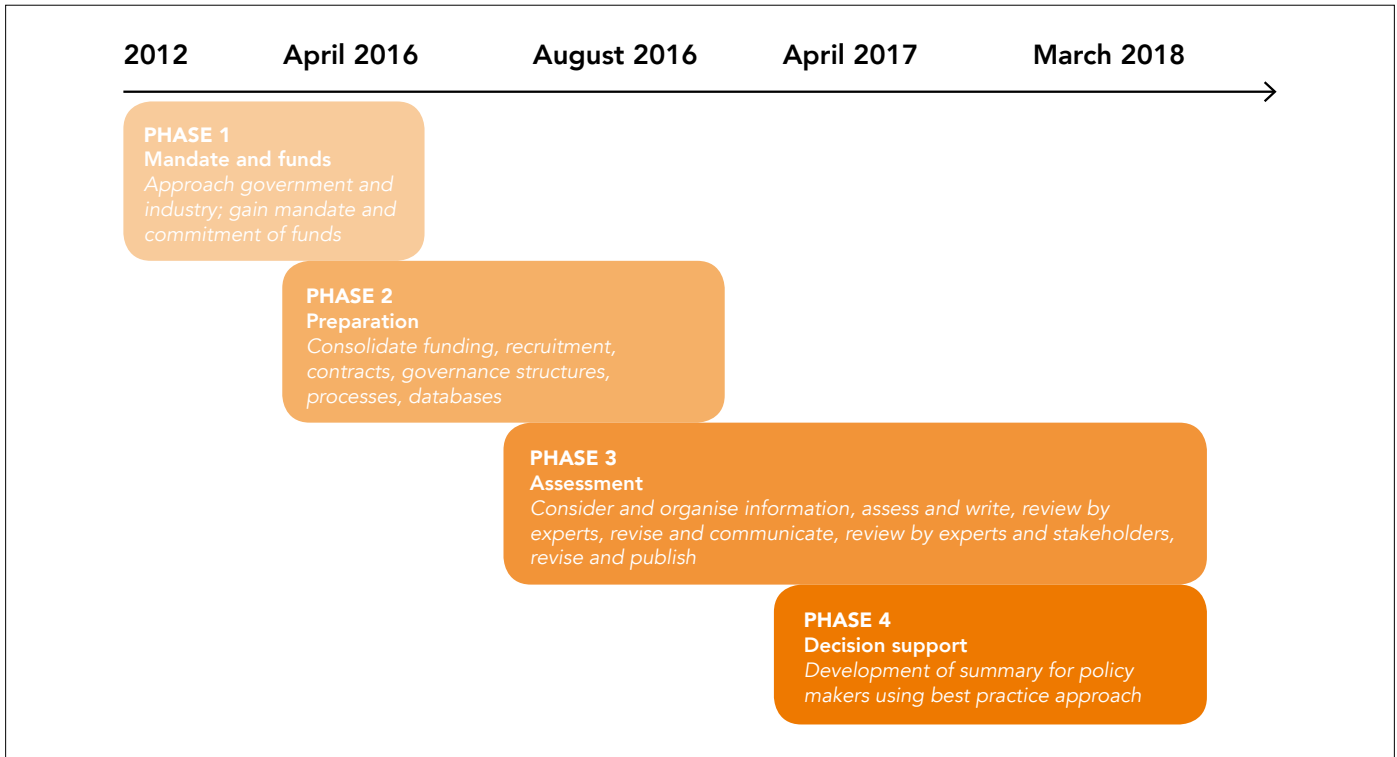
2012 April 2016 August 2016 April 2017 March 2018

PHASE 1
Mandate and funds
Approach government and industry; gain mandate and commitment of funds

PHASE 2
Preparation
Consolidate funding, recruitment, contracts, governance structures, processes, databases

PHASE 3
Assessment
Consider and organise information, assess and write, review by experts, revise and communicate, review by experts and stakeholders, revise and publish

PHASE 4
Decision support
Development of summary for policy makers using best practice approach